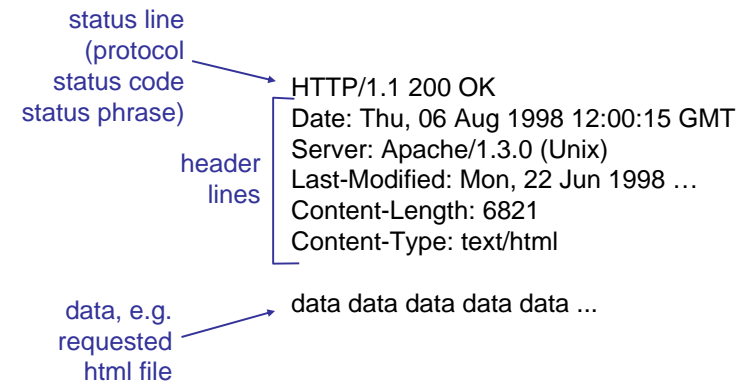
status line (protocol status code status phrase)

HTTP/1.1 200 OK
Date: Thu, 06 Aug 1998 12:00:15 GMT
Server: Apache/1.3.0 (Unix)
Last-Modified: Mon, 22 Jun 1998 …
Content-Length: 6821
Content-Type: text/html

header lines

data, e.g. requested html file

data data data data data ...